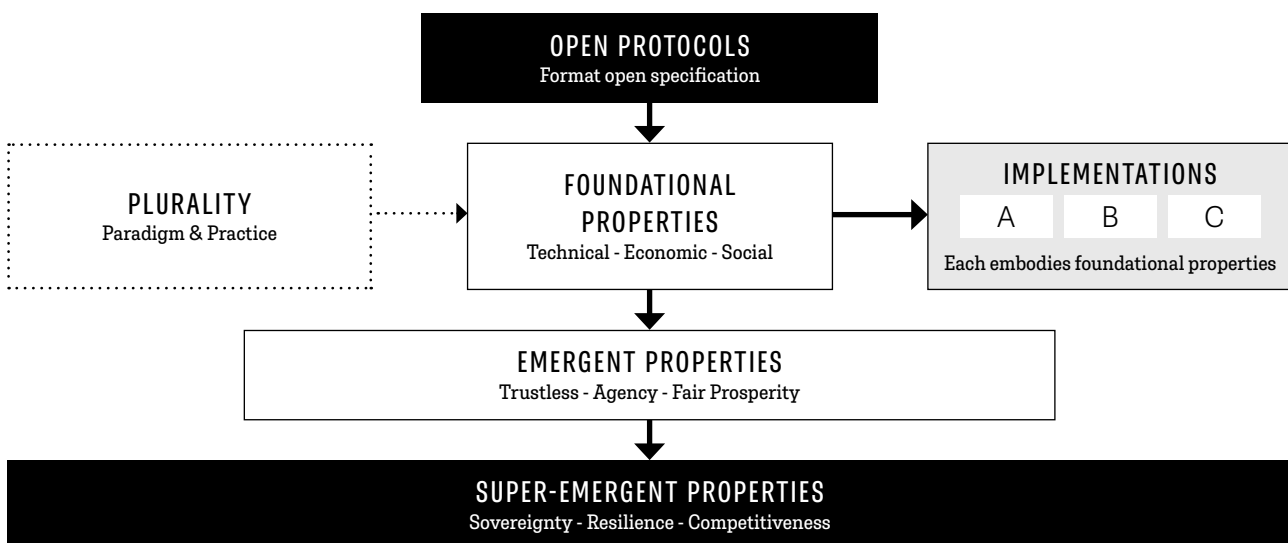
OPEN PROTOCOLS
Format open specification

PLURALITY
Paradigm & Practice

FOUNDATIONAL PROPERTIES
Technical - Economic - Social

IMPLEMENTATIONS
A B C
Each embodies foundational properties

EMERGENT PROPERTIES
Trustless - Agency - Fair Prosperity

SUPER-EMERGENT PROPERTIES
Sovereignty - Resilience - Competitiveness